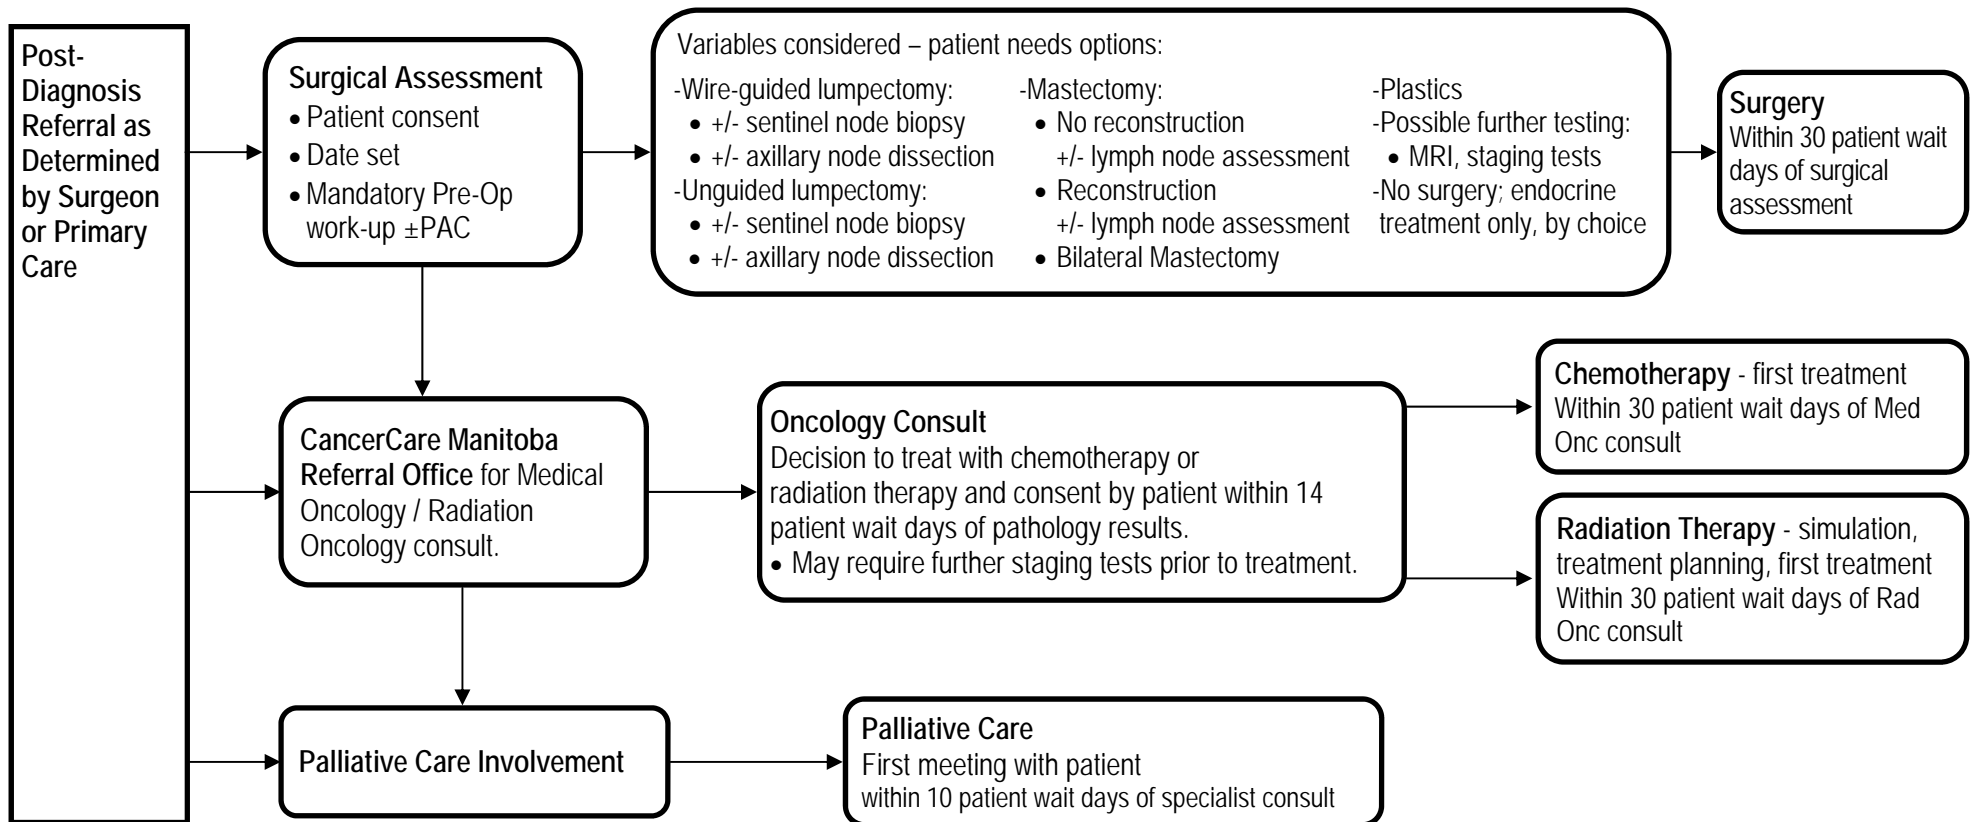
Post-Diagnosis Referral as Determined by Surgeon or Primary Care

Surgical Assessment
• Patient consent
• Date set
• Mandatory Pre-Op work-up ±PAC

Variables considered – patient needs options:

-Wire-guided lumpectomy:
• +/- sentinel node biopsy
• +/- axillary node dissection
-Unguided lumpectomy:
• +/- sentinel node biopsy
• +/- axillary node dissection

-Mastectomy:
• No reconstruction +/- lymph node assessment
• Reconstruction +/- lymph node assessment
• Bilateral Mastectomy

-Plastics
-Possible further testing:
• MRI, staging tests
-No surgery; endocrine treatment only, by choice

Surgery
Within 30 patient wait days of surgical assessment

CancerCare Manitoba Referral Office for Medical Oncology / Radiation Oncology consult.

Oncology Consult
Decision to treat with chemotherapy or radiation therapy and consent by patient within 14 patient wait days of pathology results.
• May require further staging tests prior to treatment.

Chemotherapy - first treatment
Within 30 patient wait days of Med Onc consult

Radiation Therapy - simulation, treatment planning, first treatment
Within 30 patient wait days of Rad Onc consult

Palliative Care Involvement

Palliative Care
First meeting with patient
within 10 patient wait days of specialist consult